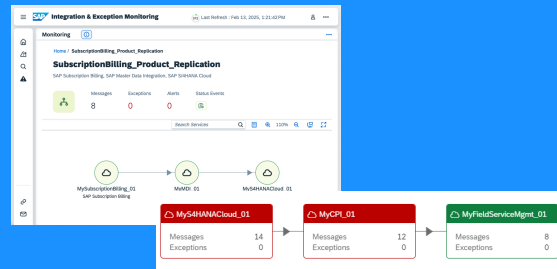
SAP Integration & Exception Monitoring

Last Refresh : Feb 13, 2026, 1:21:42 PM

Monitoring

Home / SubscriptionBilling_Product_Replication

SubscriptionBilling_Product_Replication

SAP Subscription Billing, SAP Master Data Integration, SAP S/4HANA Cloud

| Messages | Exceptions | Alerts | Status Events |
|---|---|---|---|
| 8 | 0 | 0 | |

Search Services

110%

MySubscriptionBilling_01
SAP Subscription Billing

MyMDI_01

MyS4HANACloud_01

MyS4HANACloud_01
Messages 14
Exceptions 0

MyCPI_01
Messages 12
Exceptions 0

MyFieldServiceMgmt_01
Messages 8
Exceptions 0